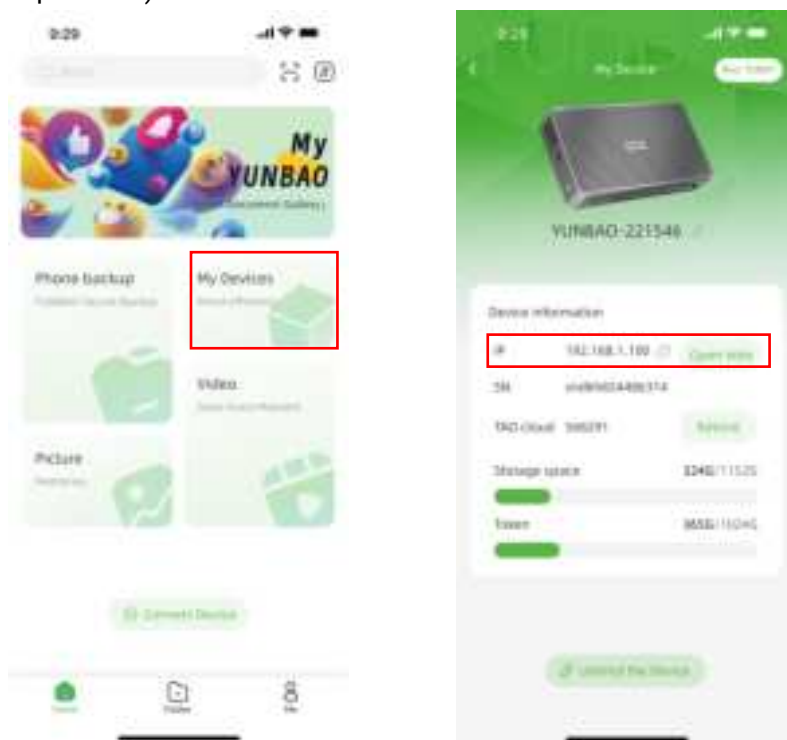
9:29

My YUNBAO

Phone backup

My Devices

Video

Picture

Connect Device

9:29

My Device

YUNBAO-221546

Device information

IP 192.168.1.100

Open Web

SN

TAO Cloud

Storage space

Unbind the Device